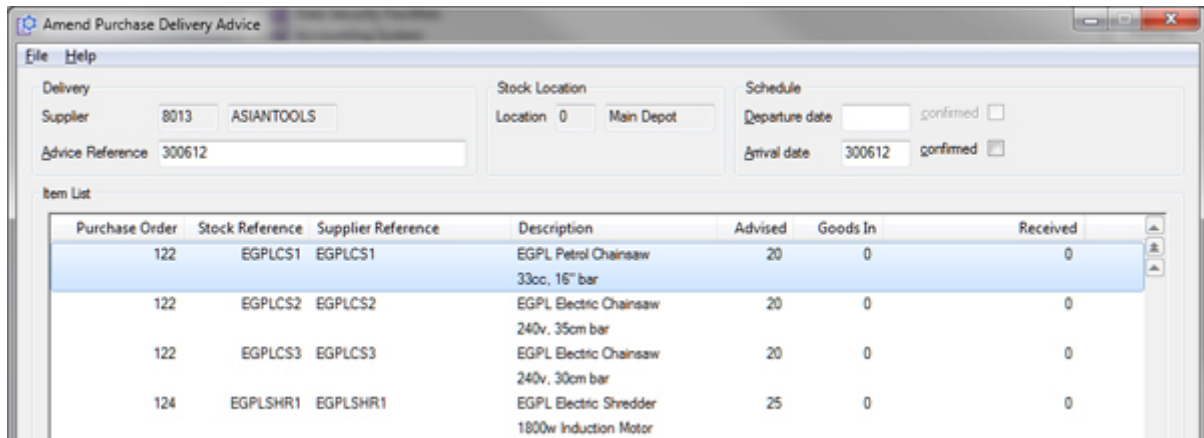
Amend Purchase Delivery Advice

File Help

Delivery

Supplier 8013 ASIANTOOLS

Advice Reference 300612

Stock Location

Location 0 Main Depot

Schedule

Departure date confirmed

Arrival date 300612 confirmed

Item List

| Purchase Order | Stock Reference | Supplier Reference | Description | Advised | Goods In | Received |
|---|---|---|---|---|---|---|
| 122 | EGPLCS1 | EGPLCS1 | EGPL Petrol Chainsaw 33cc, 16" bar | 20 | 0 | 0 |
| 122 | EGPLCS2 | EGPLCS2 | EGPL Electric Chainsaw 240v, 35cm bar | 20 | 0 | 0 |
| 122 | EGPLCS3 | EGPLCS3 | EGPL Electric Chainsaw 240v, 30cm bar | 20 | 0 | 0 |
| 124 | EGPLSHR1 | EGPLSHR1 | EGPL Electric Shredder 1800w Induction Motor | 25 | 0 | 0 |